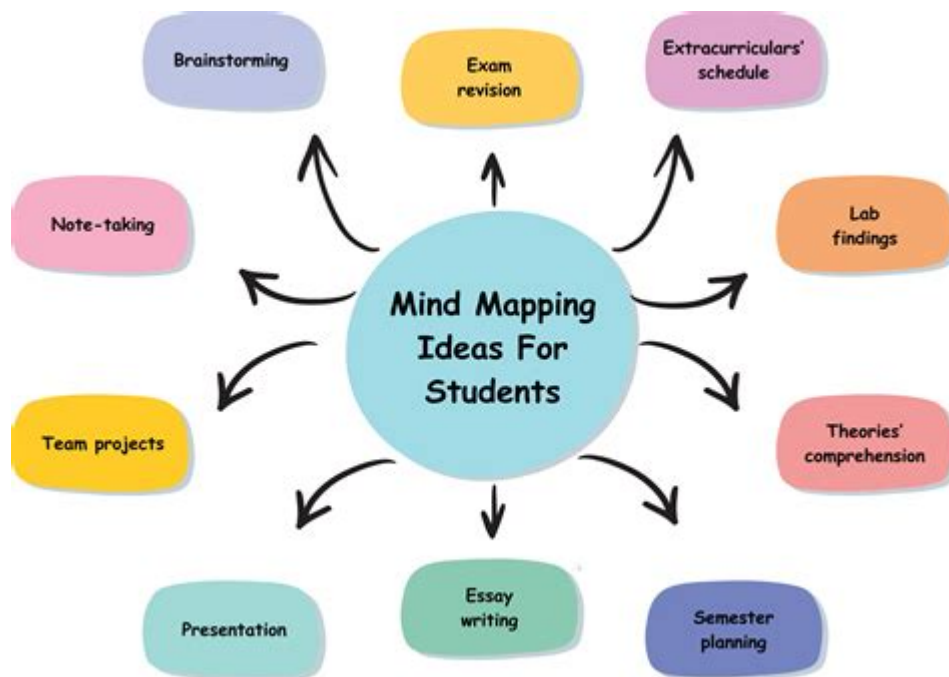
Mind Mapping Ideas For Students

Brainstorming

Exam revision

Extracurriculars' schedule

Note-taking

Lab findings

Team projects

Theories' comprehension

Presentation

Essay writing

Semester planning